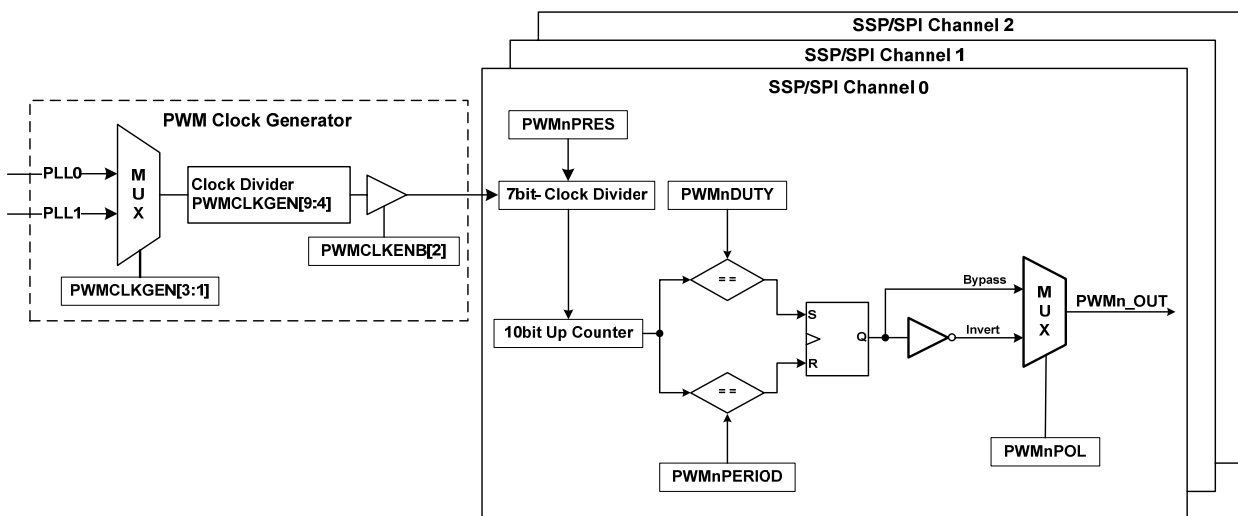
SSP/SPI Channel 2
SSP/SPI Channel 1
SSP/SPI Channel 0
PWM Clock Generator
PLL0
PLL1
M
U
X
Clock Divider
PWMCLKGEN[9:4]
PWMCLKENB[2]
PWMCLKGEN[3:1]
PWMnPRES
7bit- Clock Divider
PWMnDUTY
10bit Up Counter
= =
= =
S
R
Q
Bypass
Invert
M
U
X
PWMn_OUT
PWMnPERIOD
PWMnPOL